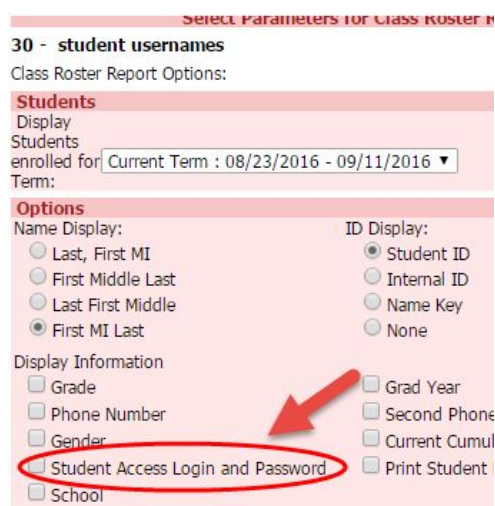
Select Parameters for Class Roster R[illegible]

30 - student usernames

Class Roster Report Options:

Students

Display Students enrolled for Term: Current Term : 08/23/2016 - 09/11/2016

Options

Name Display:
Last, First MI
First Middle Last
Last First Middle
First MI Last

ID Display:
Student ID
Internal ID
Name Key
None

Display Information
Grade
Phone Number
Gender
Student Access Login and Password
School

Grad Year
Second Phone
Current Cumul
Print Student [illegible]